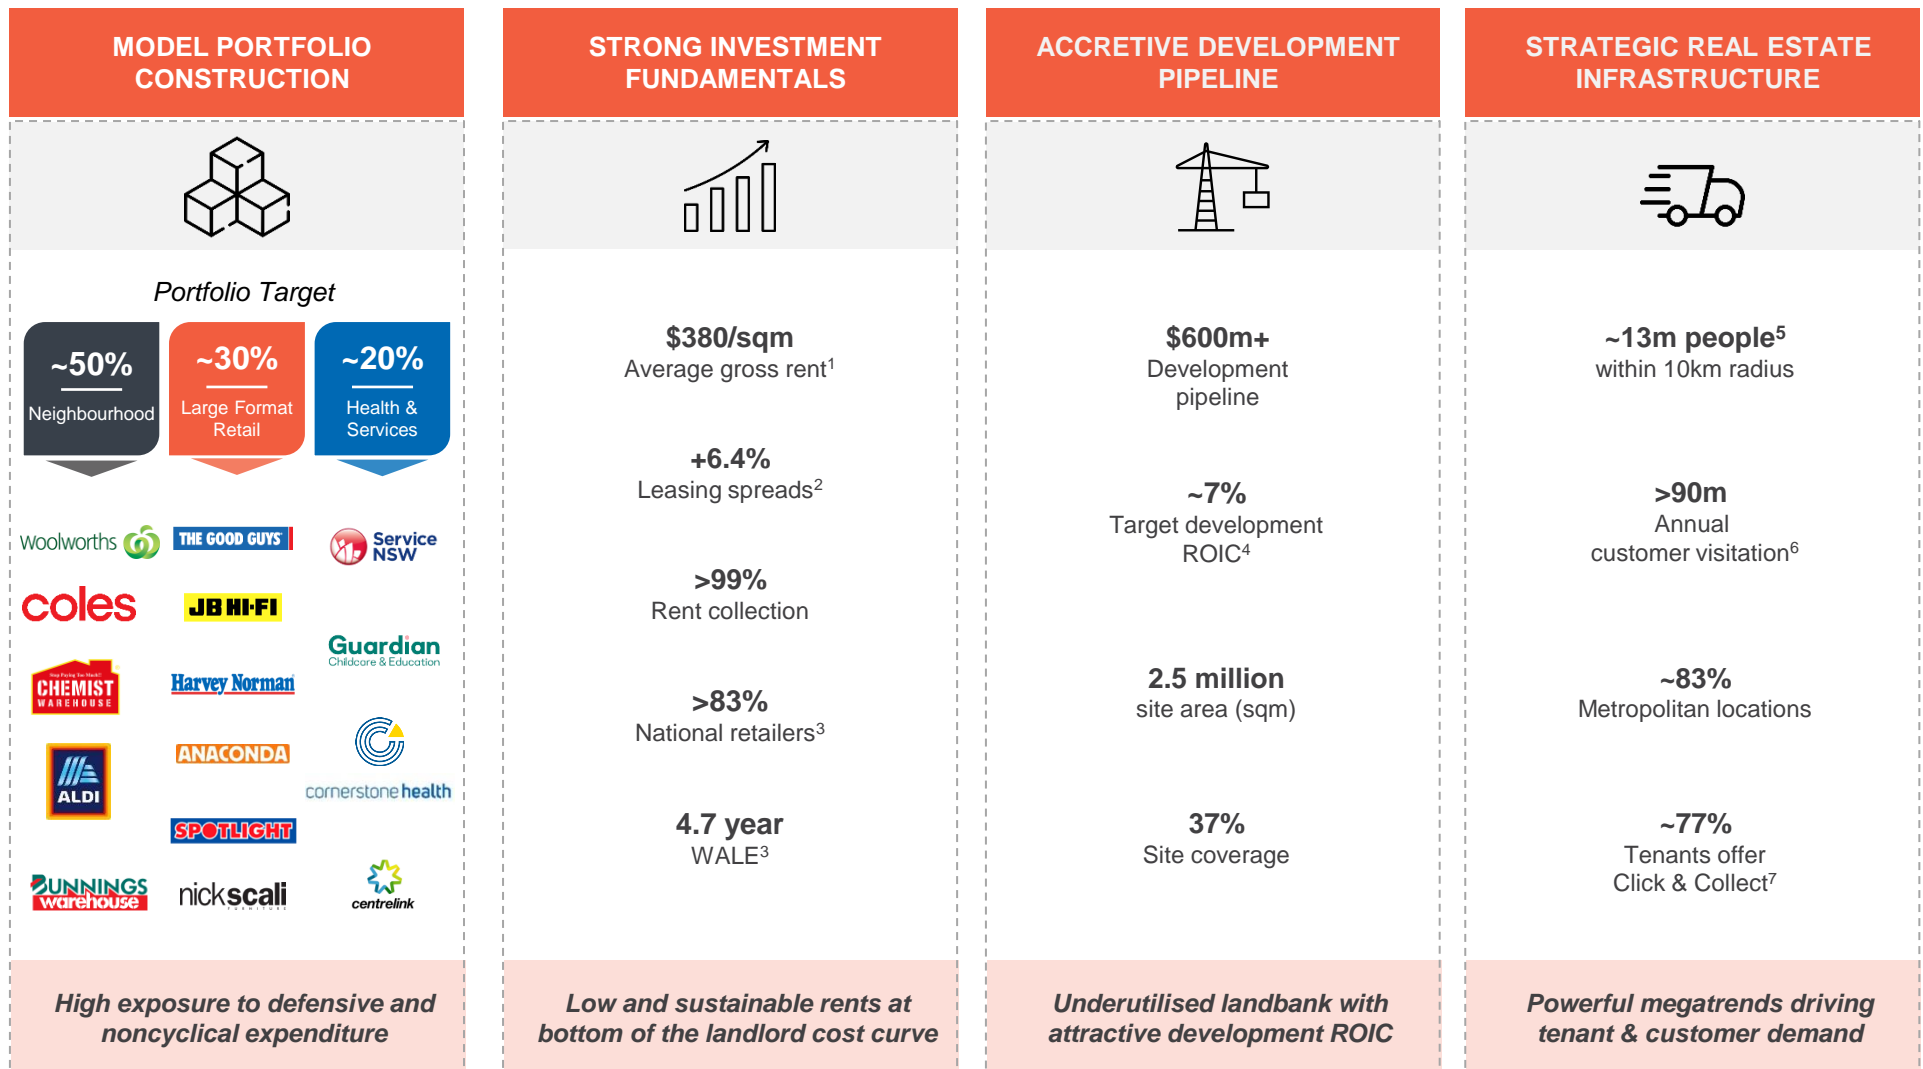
MODEL PORTFOLIO CONSTRUCTION

Portfolio Target

~50%
Neighbourhood

~30%
Large Format Retail

~20%
Health & Services

Woolworths
THE GOOD GUYS
Service NSW
coles
JB HI-FI
Guardian Childcare & Education
CHEMIST WAREHOUSE
Harvey Norman
ALDI
ANACONDA
cornerstone health
SPOTLIGHT
BUNNINGS warehouse
nickscali
centrelink

High exposure to defensive and noncyclical expenditure

STRONG INVESTMENT FUNDAMENTALS

\$380/sqm
Average gross rent$^1$

+6.4%
Leasing spreads$^2$

>99%
Rent collection

>83%
National retailers$^3$

4.7 year
WALE$^3$

Low and sustainable rents at bottom of the landlord cost curve

ACCRETIVE DEVELOPMENT PIPELINE

\$600m+
Development pipeline

~7%
Target development ROIC$^4$

2.5 million
site area (sqm)

37%
Site coverage

Underutilised landbank with attractive development ROIC

STRATEGIC REAL ESTATE INFRASTRUCTURE

~13m people$^5$
within 10km radius

>90m
Annual customer visitation$^6$

~83%
Metropolitan locations

~77%
Tenants offer Click & Collect$^7$

Powerful megatrends driving tenant & customer demand